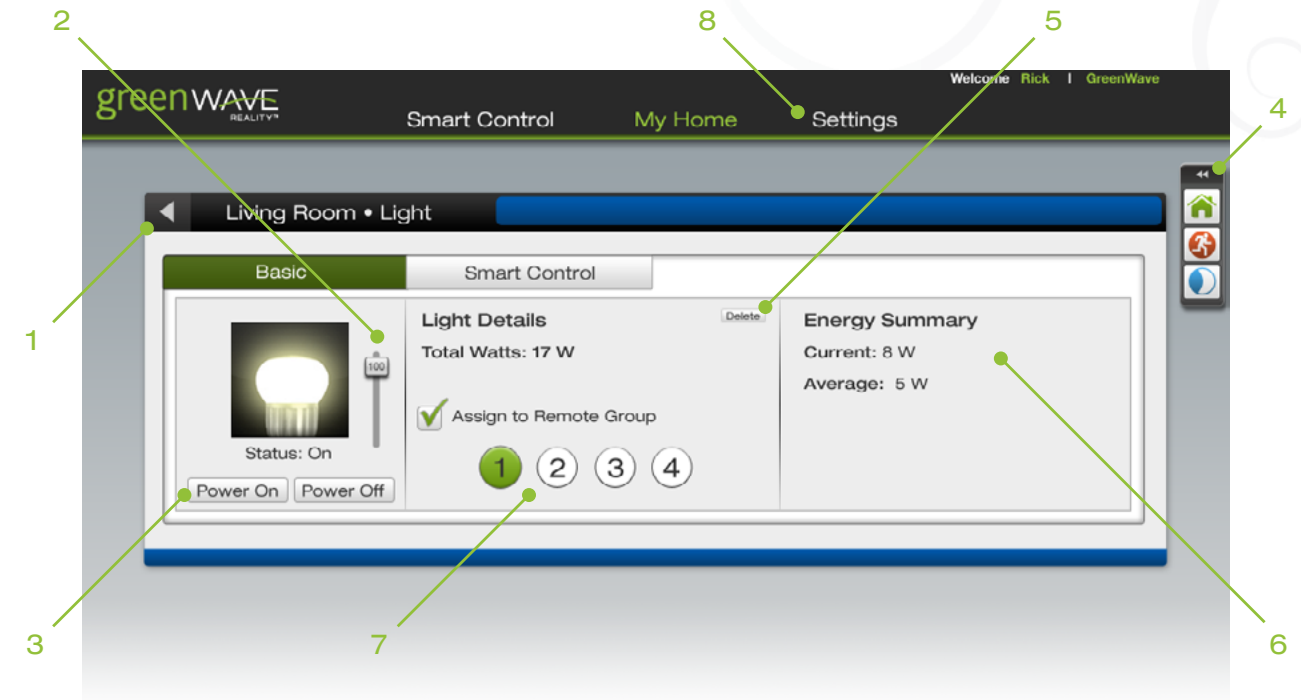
2

8

5

4

greenWAVE REALITY™

Welcome Rick | GreenWave

Smart Control

My Home

Settings

Living Room • Light

Basic

Smart Control

Light Details

Delete

Total Watts: 17 W

Energy Summary

Current: 8 W

Average: 5 W

100

Assign to Remote Group

Status: On

1 2 3 4

Power On

Power Off

1

3

7

6